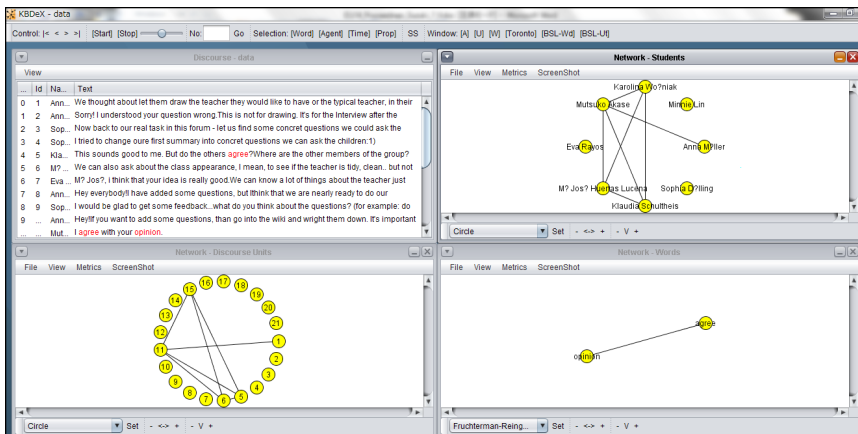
KBDeX - data

Control: |< < > >| [Start] [Stop] No: Go Selection: [Word] [Agent] [Time] [Prop] SS Window: [A] [U] [W] [Toronto] [BSL-Wd] [BSL-Ut]

Discourse - data

View

| ... | Id | Na... | Text |
|---|---|---|---|
| 0 | 1 | Ann... | We thought about let them draw the teacher they would like to have or the typical teacher, in their |
| 1 | 2 | Ann... | Sorry! I understood your question wrong.This is not for drawing. It's for the Interview after the |
| 2 | 3 | Sop... | Now back to our real task in this forum - let us find some concret questions we could ask the |
| 3 | 4 | Sop... | I tried to change oure first summary into concret questions we can ask the children:1) |
| 4 | 5 | Kla... | This sounds good to me. But do the others agree?Where are the other members of the group? |
| 5 | 6 | M? ... | We can also ask about the class appearance, I mean, to see if the teacher is tidy, clean.. but not |
| 6 | 7 | Eva ... | M? Jos?, i think that your idea is really good.We can know a lot of things about the teacher just |
| 7 | 8 | Ann... | Hey everybody!I have added some questions, but Ithink that we are nearly ready to do our |
| 8 | 9 | Sop... | I would be glad to get some feedback...what do you think about the questions? (for example: do |
| 9 | ... | Ann... | Hey!If you want to add some questions, than go into the wiki and wright them down. It's important |
| ... | ... | Mut... | I agree with your opinion. |

Network - Students

File View Metrics ScreenShot

Karolina Wo?niak
Mutsuko Akase
Minnie Lin
Eva Rayos
Anna M?ller
M? Jos? Huertas Lucena
Sophia D?lling
Klaudia Schultheis

Circle Set - <-> + - V +

Network - Discourse Units

File View Metrics ScreenShot

15 16 17 18 14 19 13 20 12 21 11 1 10 2 9 3 8 4 7 6 5

Circle Set - <-> + - V +

Network - Words

File View Metrics ScreenShot

agree
opinion

Fruchterman-Reing... Set - <-> + - V +